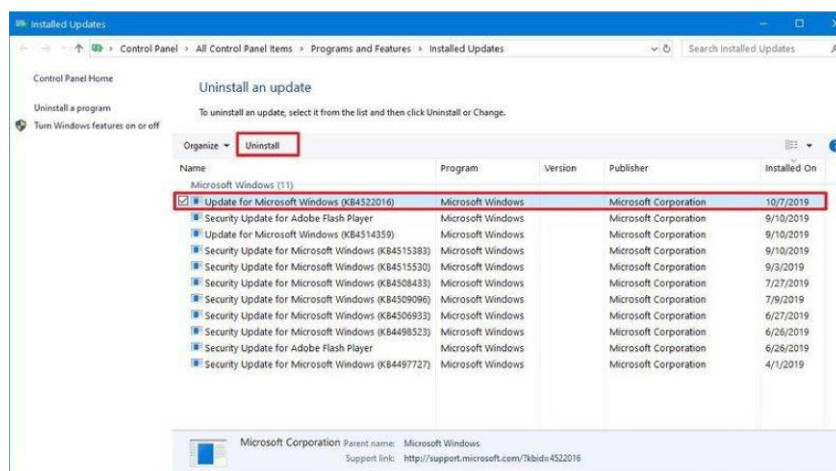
Installed Updates

Control Panel › All Control Panel Items › Programs and Features › Installed Updates

Search Installed Updates

Control Panel Home

Uninstall a program

Turn Windows features on or off

Uninstall an update

To uninstall an update, select it from the list and then click Uninstall or Change.

Organize ▾ Uninstall

| Name | Program | Version | Publisher | Installed On |
|---|---|---|---|---|
| Microsoft Windows (11) | | | | |
| Update for Microsoft Windows (KB4522016) | Microsoft Windows | | Microsoft Corporation | 10/7/2019 |
| Security Update for Adobe Flash Player | Microsoft Windows | | Microsoft Corporation | 9/10/2019 |
| Update for Microsoft Windows (KB4514359) | Microsoft Windows | | Microsoft Corporation | 9/10/2019 |
| Security Update for Microsoft Windows (KB4515383) | Microsoft Windows | | Microsoft Corporation | 9/10/2019 |
| Security Update for Microsoft Windows (KB4515530) | Microsoft Windows | | Microsoft Corporation | 9/3/2019 |
| Security Update for Microsoft Windows (KB4508433) | Microsoft Windows | | Microsoft Corporation | 7/27/2019 |
| Security Update for Microsoft Windows (KB4509096) | Microsoft Windows | | Microsoft Corporation | 7/9/2019 |
| Security Update for Microsoft Windows (KB4506933) | Microsoft Windows | | Microsoft Corporation | 6/27/2019 |
| Security Update for Microsoft Windows (KB4498523) | Microsoft Windows | | Microsoft Corporation | 6/26/2019 |
| Security Update for Adobe Flash Player | Microsoft Windows | | Microsoft Corporation | 6/26/2019 |
| Security Update for Microsoft Windows (KB4497727) | Microsoft Windows | | Microsoft Corporation | 4/1/2019 |

Microsoft Corporation Parent name: Microsoft Windows
Support link: http://support.microsoft.com/?kbid=4522016